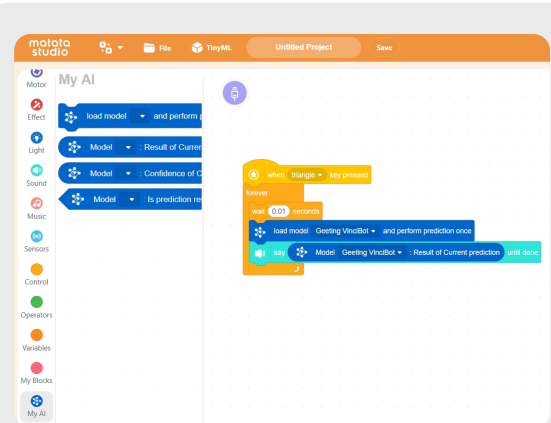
matata studio
File
TinyML
Untitled Project
Save

Motor
Effect
Light
Sound
Music
Sensors
Control
Operators
Variables
My Blocks
My AI

My AI
load model and perform p
Model : Result of Curren
Model : Confidence of C
Model : Is prediction re

when triangle key pressed
forever
wait 0.01 seconds
load model Geeting VinciBot and perform prediction once
say Model Geeting VinciBot : Result of Current prediction until done